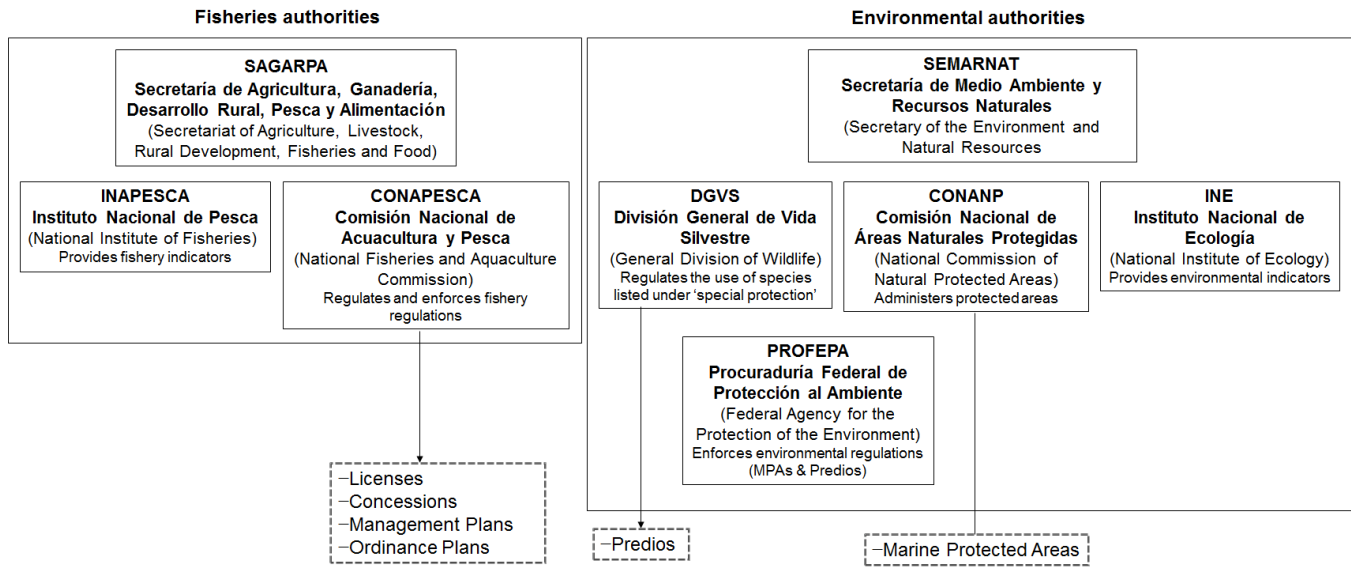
Fisheries authorities

SAGARPA
Secretaría de Agricultura, Ganadería, Desarrollo Rural, Pesca y Alimentación
(Secretariat of Agriculture, Livestock, Rural Development, Fisheries and Food)

INAPESCA
Instituto Nacional de Pesca
(National Institute of Fisheries)
Provides fishery indicators

CONAPESCA
Comisión Nacional de Acuacultura y Pesca
(National Fisheries and Aquaculture Commission)
Regulates and enforces fishery regulations

–Licenses
–Concessions
–Management Plans
–Ordinance Plans

Environmental authorities

SEMARNAT
Secretaría de Medio Ambiente y Recursos Naturales
(Secretary of the Environment and Natural Resources

DGVS
División General de Vida Silvestre
(General Division of Wildlife)
Regulates the use of species listed under 'special protection'

CONANP
Comisión Nacional de Áreas Naturales Protegidas
(National Commission of Natural Protected Areas)
Administers protected areas

INE
Instituto Nacional de Ecología
(National Institute of Ecology)
Provides environmental indicators

PROFEPA
Procuraduría Federal de Protección al Ambiente
(Federal Agency for the Protection of the Environment)
Enforces environmental regulations (MPAs & Predios)

–Predios

–Marine Protected Areas